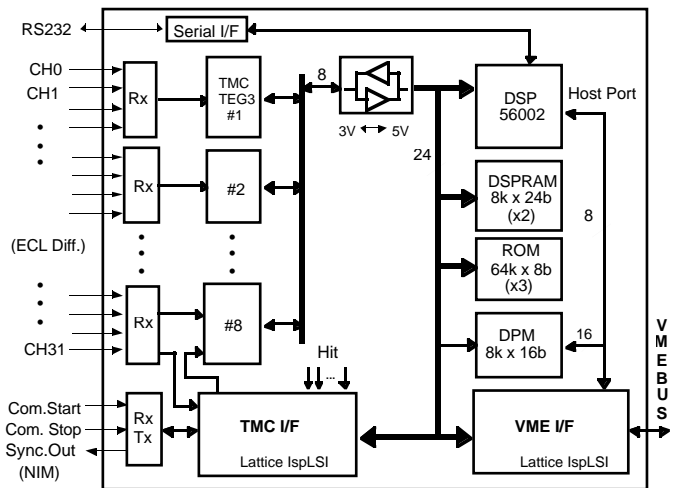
RS232
Serial I/F
CH0
CH1
Rx
TMC TEG3 #1
8
3V 5V
DSP 56002
Host Port
24
Rx
#2
DSPRAM 8k x 24b (x2)
8
(ECL Diff.)
ROM 64k x 8b (x3)
Rx
#8
DPM 8k x 16b
16
CH31
Hit
V M E B U S
Com.Start
Com. Stop
Sync.Out
(NIM)
Rx
Tx
TMC I/F
Lattice IspLSI
VME I/F
Lattice IspLSI